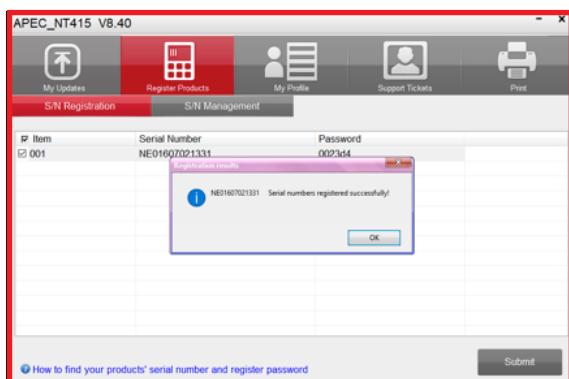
APEC_NT415 V8.40

My Updates
Register Products
My Profile
Support Tickets
Print

S/N Registration
S/N Management

| Item | Serial Number | Password |
|---|---|---|
| 001 | NE01607021331 | 0023d4 |

Registration results

NE01607021331 Serial numbers registered successfully!

OK

How to find your products' serial number and register password

Submit